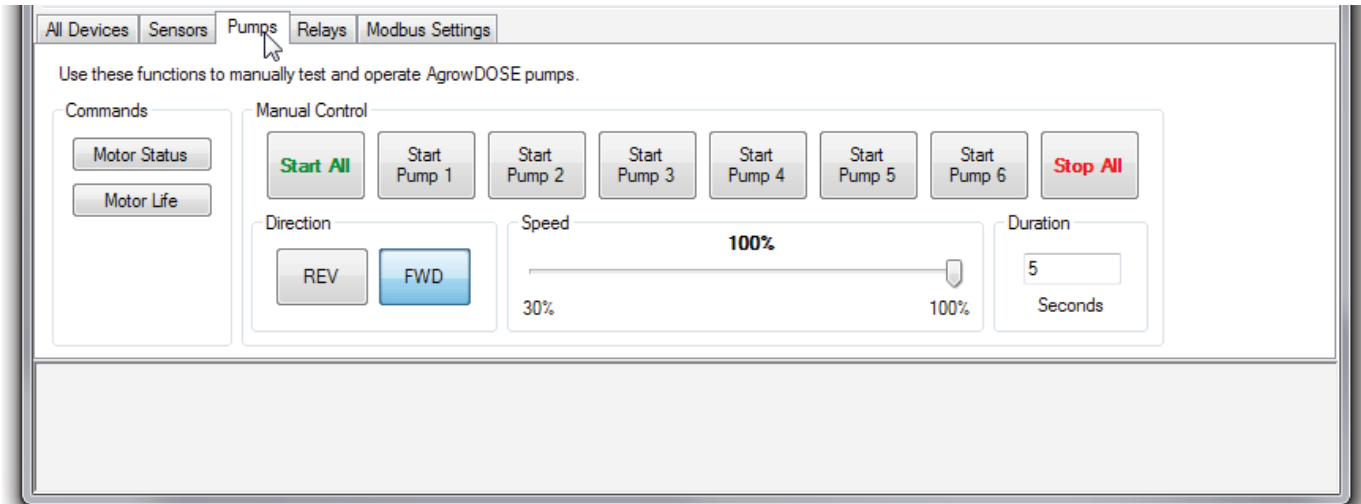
All Devices | Sensors | Pumps | Relays | Modbus Settings

Use these functions to manually test and operate AgrowDOSE pumps.

Commands

Motor Status

Motor Life

Manual Control

Start All

Start Pump 1

Start Pump 2

Start Pump 3

Start Pump 4

Start Pump 5

Start Pump 6

Stop All

Direction

REV

FWD

Speed

100%

30%

100%

Duration

5

Seconds